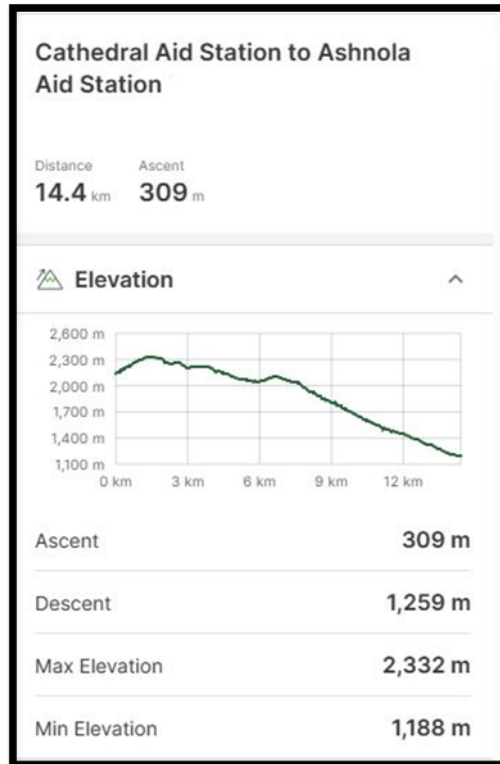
Cathedral Aid Station to Ashnola Aid Station

Distance
14.4 km

Ascent
309 m

Elevation

2,600 m
2,300 m
2,000 m
1,700 m
1,400 m
1,100 m
0 km
3 km
6 km
9 km
12 km

| Ascent | 309 m |
|---|---|
| Descent | 1,259 m |
| Max Elevation | 2,332 m |
| Min Elevation | 1,188 m |